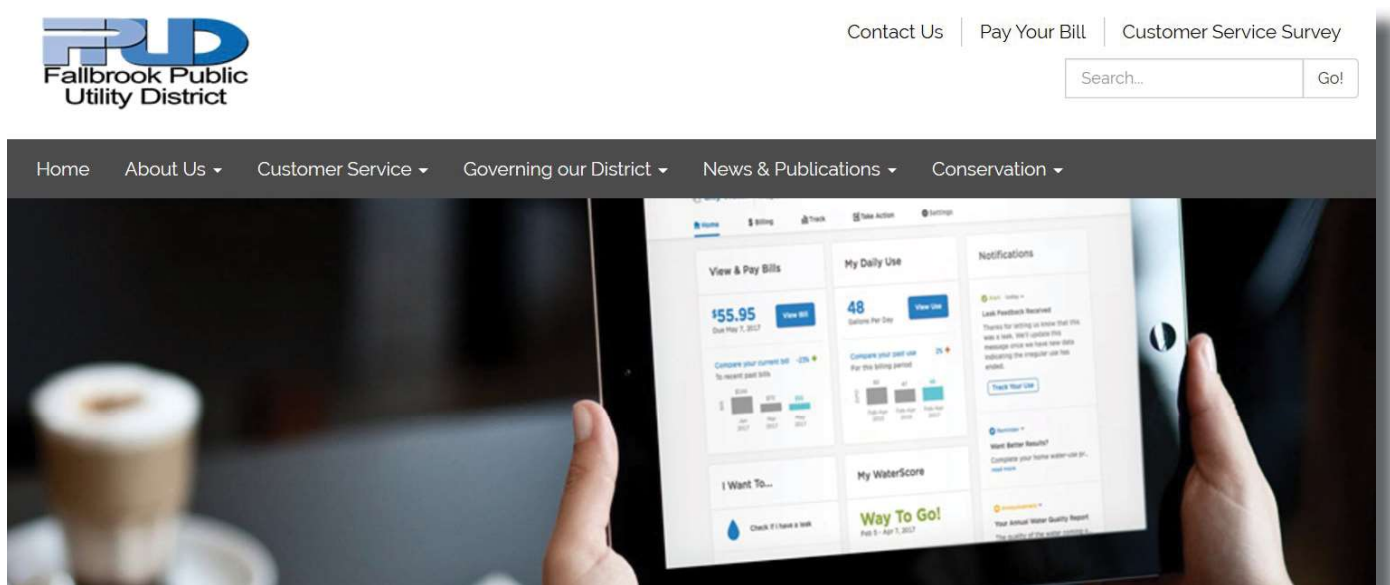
FPUD
Fallbrook Public Utility District

Contact Us | Pay Your Bill | Customer Service Survey

Search... Go!

Home About Us ▾ Customer Service ▾ Governing our District ▾ News & Publications ▾ Conservation ▾

Home $ Billing Track Take Action Settings

View & Pay Bills
$55.95
Due May 7, 2017
View Bill
Compare your current bill -23%
To recent past bills

My Daily Use
48
Gallons Per Day
View Use
Compare your past use 2%
For this billing period

Notifications
Leak Feedback Received
Thanks for letting us know that this was a leak. We'll update this message once we have new data indicating the irregular use has ended.
Track Your Use
Want Better Results?
Complete your home water-use pr...
read more
Your Annual Water Quality Report
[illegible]

I Want To...
Check if I have a leak

My WaterScore
Way To Go!
Feb 5 - Apr 7, 2017